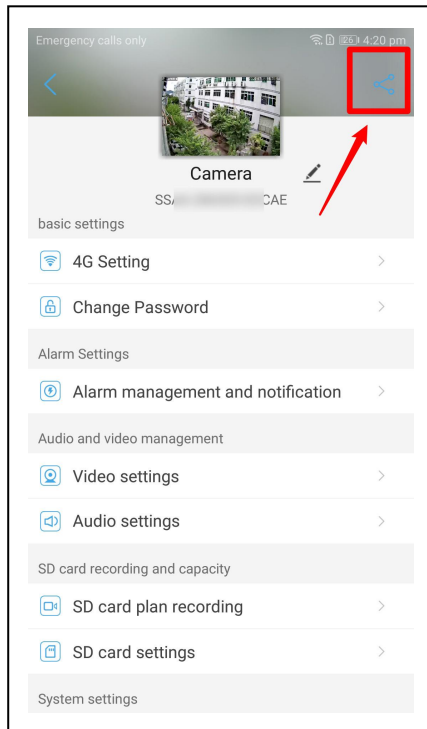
Emergency calls only

4:20 pm

Camera

SS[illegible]CAE

basic settings

4G Setting

Change Password

Alarm Settings

Alarm management and notification

Audio and video management

Video settings

Audio settings

SD card recording and capacity

SD card plan recording

SD card settings

System settings